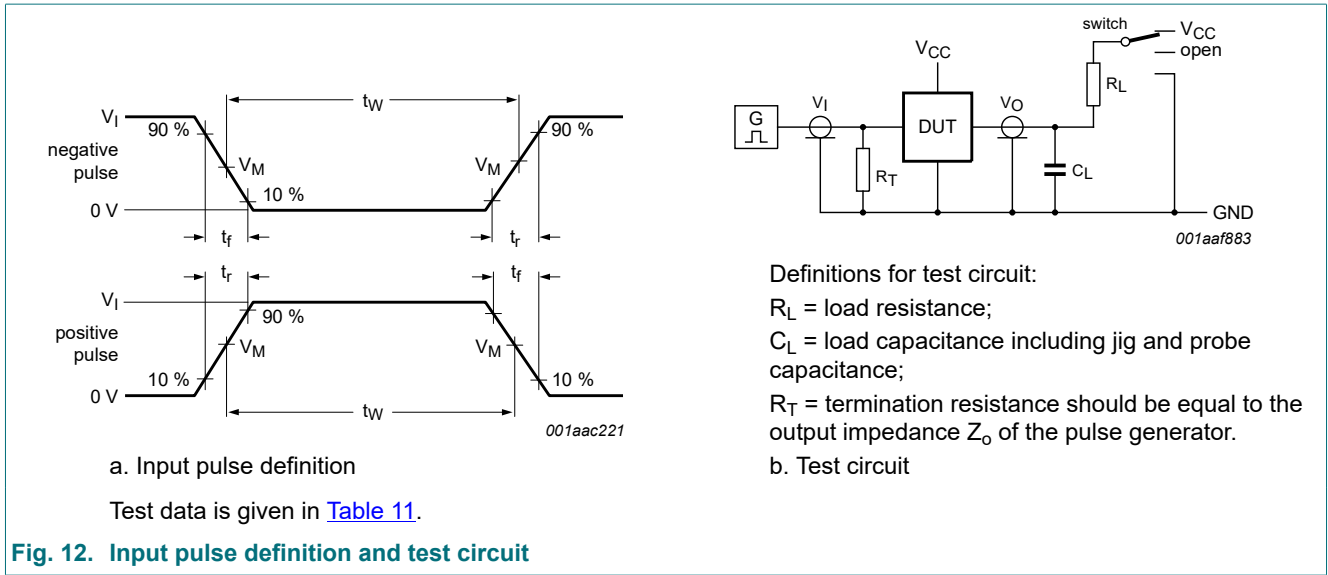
$V_I$
90 %
negative pulse
$V_M$
10 %
0 V
$t_W$
$V_M$
90 %
$t_f$
$t_r$
$t_r$
$t_f$
$V_I$
90 %
positive pulse
$V_M$
10 %
0 V
$V_M$
10 %
$t_W$
001aac221

a. Input pulse definition

Test data is given in Table 11.

switch
$V_{CC}$
open
$V_{CC}$
G
$V_I$
DUT
$V_O$
$R_L$
$R_T$
$C_L$
GND
001aaf883

Definitions for test circuit:

$R_L$ = load resistance;

$C_L$ = load capacitance including jig and probe capacitance;

$R_T$ = termination resistance should be equal to the output impedance $Z_o$ of the pulse generator.

b. Test circuit

Fig. 12. Input pulse definition and test circuit